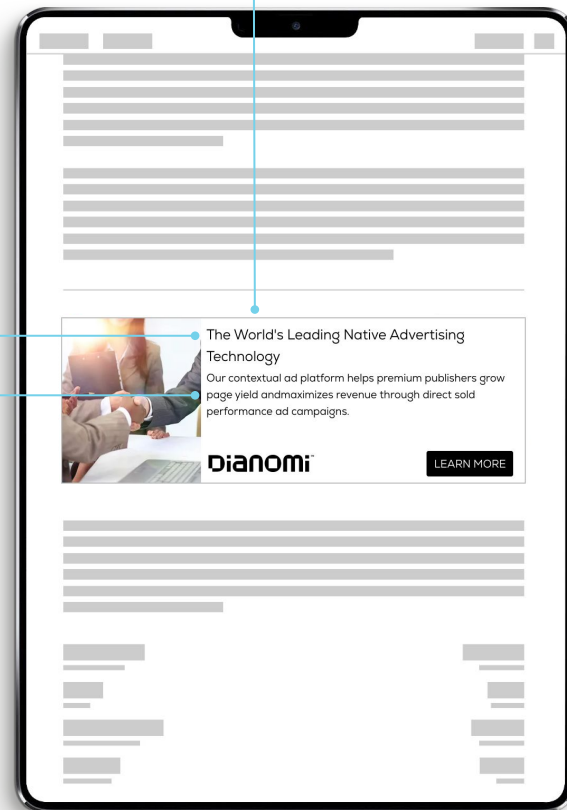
The World's Leading Native Advertising Technology

Our contextual ad platform helps premium publishers grow page yield andmaximizes revenue through direct sold performance ad campaigns.

Dianomi

LEARN MORE